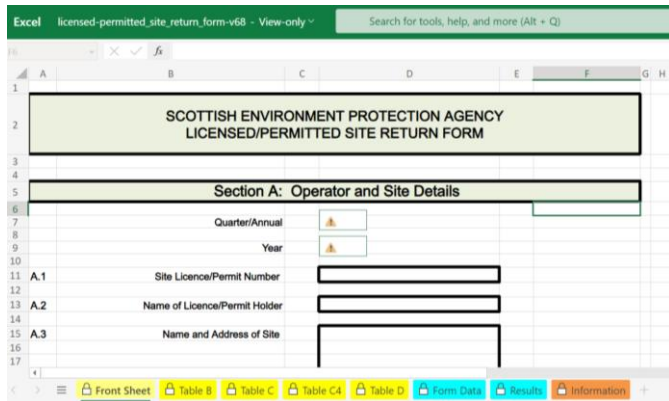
Excel licensed-permitted_site_return_form-v68 - View-only

Search for tools, help, and more (Alt + Q)

F6

fx

A B C D E F G H

1

2 SCOTTISH ENVIRONMENT PROTECTION AGENCY LICENSED/PERMITTED SITE RETURN FORM

3

4

5 Section A: Operator and Site Details

6

7 Quarter/Annual

8

9 Year

10

11 A.1 Site Licence/Permit Number

12

13 A.2 Name of Licence/Permit Holder

14

15 A.3 Name and Address of Site

16

17

Front Sheet | Table B | Table C | Table C4 | Table D | Form Data | Results | Information | +